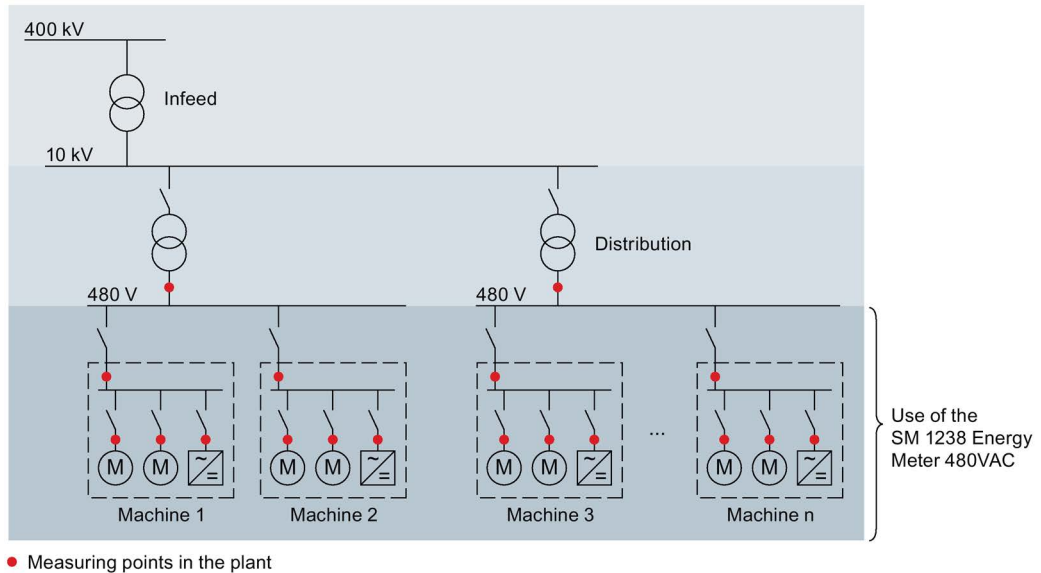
400 kV

Infeed

10 kV

Distribution

480 V

480 V

M M ~ =

M M ~ =

M M ~ =

...

M M ~ =

Machine 1

Machine 2

Machine 3

Machine n

Use of the SM 1238 Energy Meter 480VAC

Measuring points in the plant